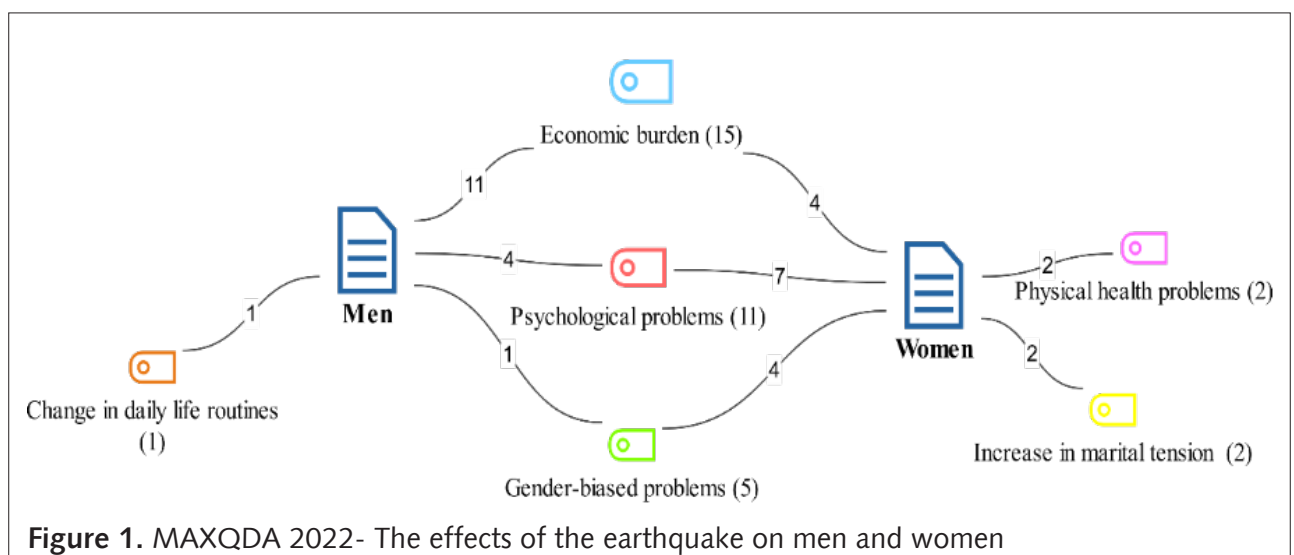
Economic burden (15)

11

4

Men

4

Psychological problems (11)

7

Women

2

Physical health problems (2)

1

1

4

2

Change in daily life routines (1)

Gender-biased problems (5)

Increase in marital tension (2)

**Figure 1.** MAXQDA 2022- The effects of the earthquake on men and women